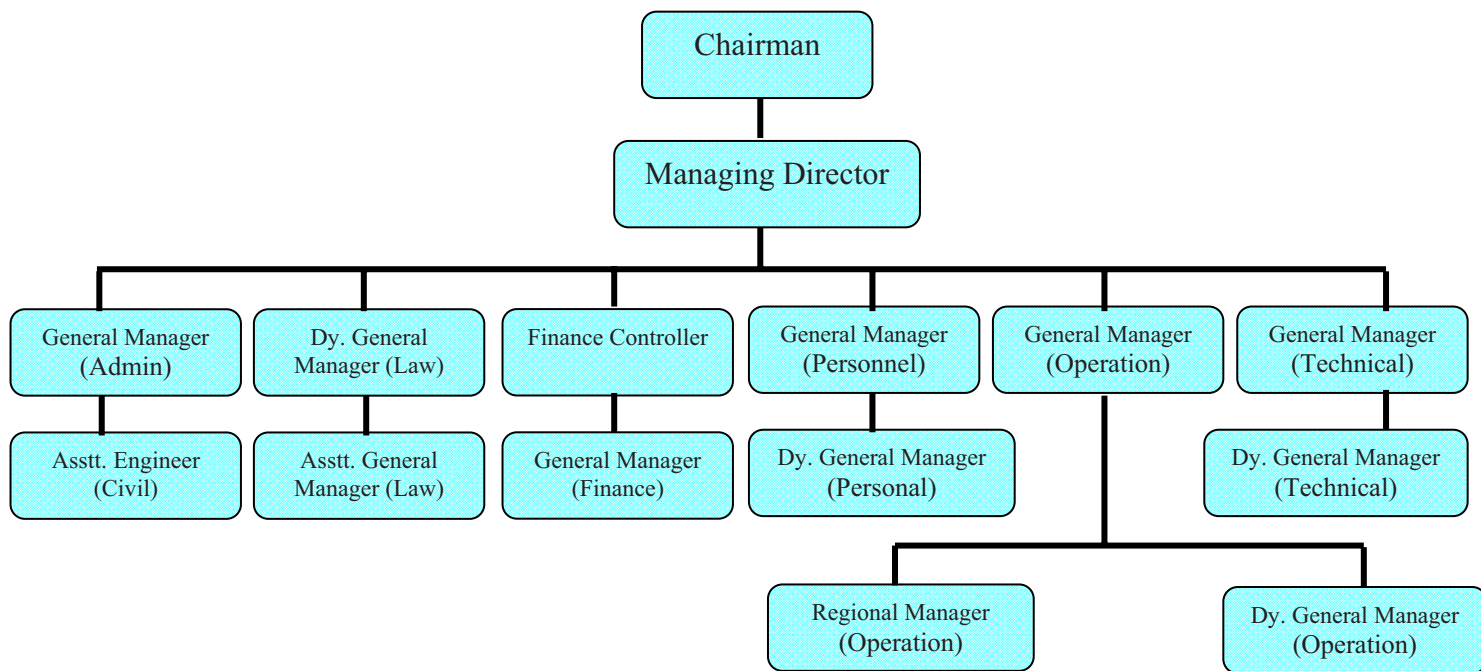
Chairman

Managing Director

General Manager (Admin)

Asstt. Engineer (Civil)

Dy. General Manager (Law)

Asstt. General Manager (Law)

Finance Controller

General Manager (Finance)

General Manager (Personnel)

Dy. General Manager (Personal)

General Manager (Operation)

Regional Manager (Operation)

Dy. General Manager (Operation)

General Manager (Technical)

Dy. General Manager (Technical)